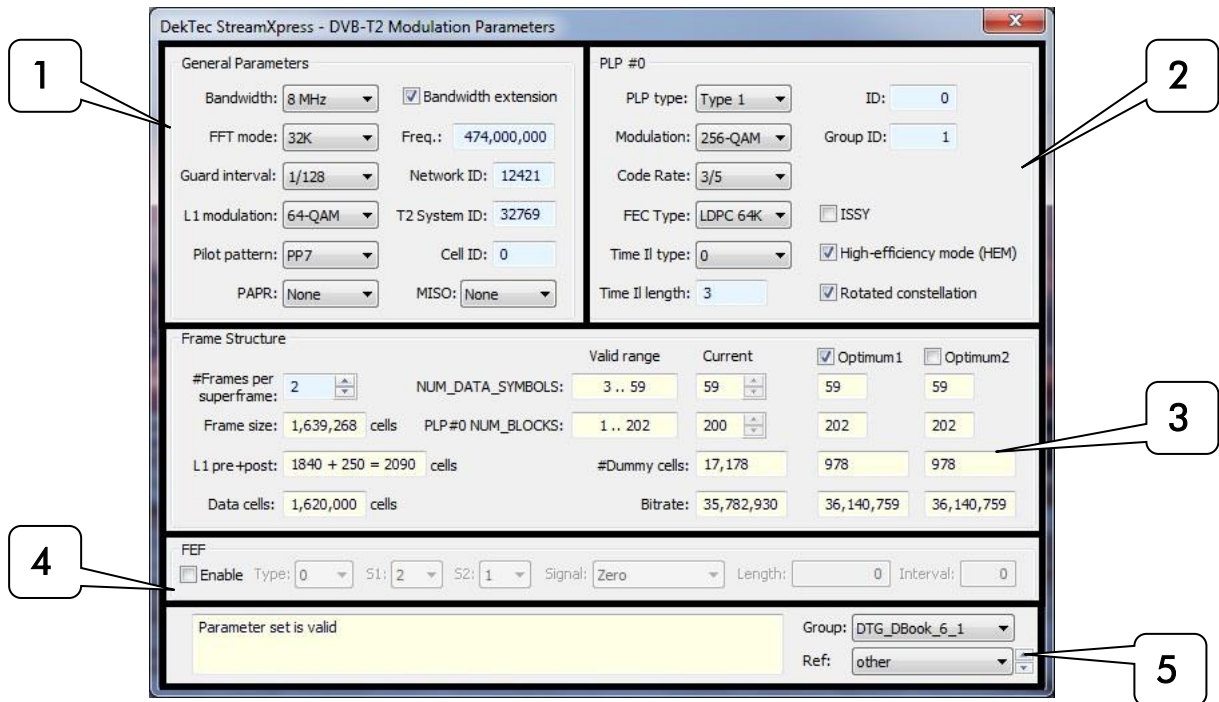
DekTec StreamXpress - DVB-T2 Modulation Parameters

1

General Parameters

Bandwidth: 8 MHz
Bandwidth extension
FFT mode: 32K
Freq.: 474,000,000
Guard interval: 1/128
Network ID: 12421
L1 modulation: 64-QAM
T2 System ID: 32769
Pilot pattern: PP7
Cell ID: 0
PAPR: None
MISO: None

PLP #0

PLP type: Type 1
ID: 0
Modulation: 256-QAM
Group ID: 1
Code Rate: 3/5
FEC Type: LDPC 64K
ISSY
Time Il type: 0
High-efficiency mode (HEM)
Time Il length: 3
Rotated constellation

2

Frame Structure

| | | Valid range | Current | Optimum1 | Optimum2 |
|---|---|---|---|---|---|
| #Frames per superframe: 2 | NUM_DATA_SYMBOLS: | 3 .. 59 | 59 | 59 | 59 |
| Frame size: 1,639,268 cells | PLP#0 NUM_BLOCKS: | 1 .. 202 | 200 | 202 | 202 |
| L1 pre+post: 1840 + 250 = 2090 cells | #Dummy cells: | | 17,178 | 978 | 978 |
| Data cells: 1,620,000 cells | Bitrate: | | 35,782,930 | 36,140,759 | 36,140,759 |

3

4

FEF
Enable Type: 0 S1: 2 S2: 1 Signal: Zero Length: 0 Interval: 0

Parameter set is valid
Group: DTG_DBook_6_1
Ref: other

5